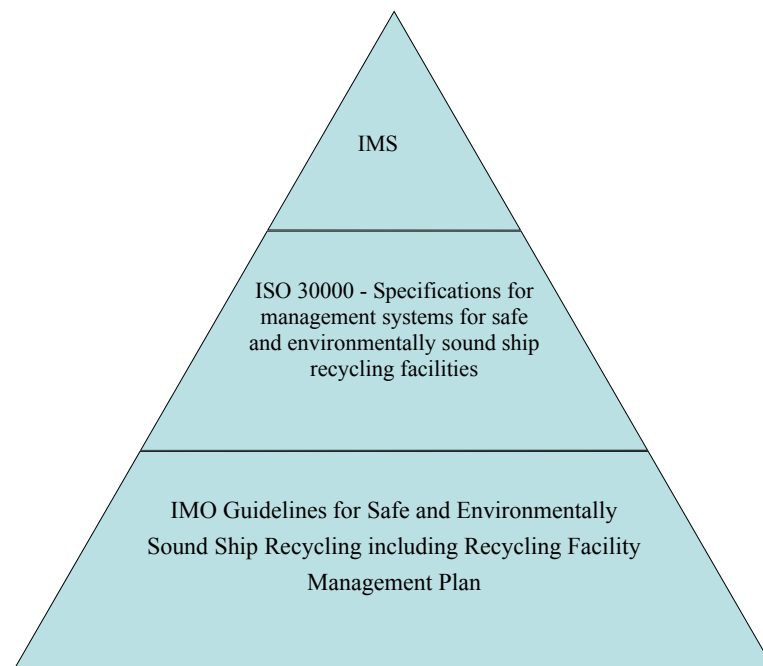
IMS

ISO 30000 - Specifications for management systems for safe and environmentally sound ship recycling facilities

IMO Guidelines for Safe and Environmentally Sound Ship Recycling including Recycling Facility Management Plan